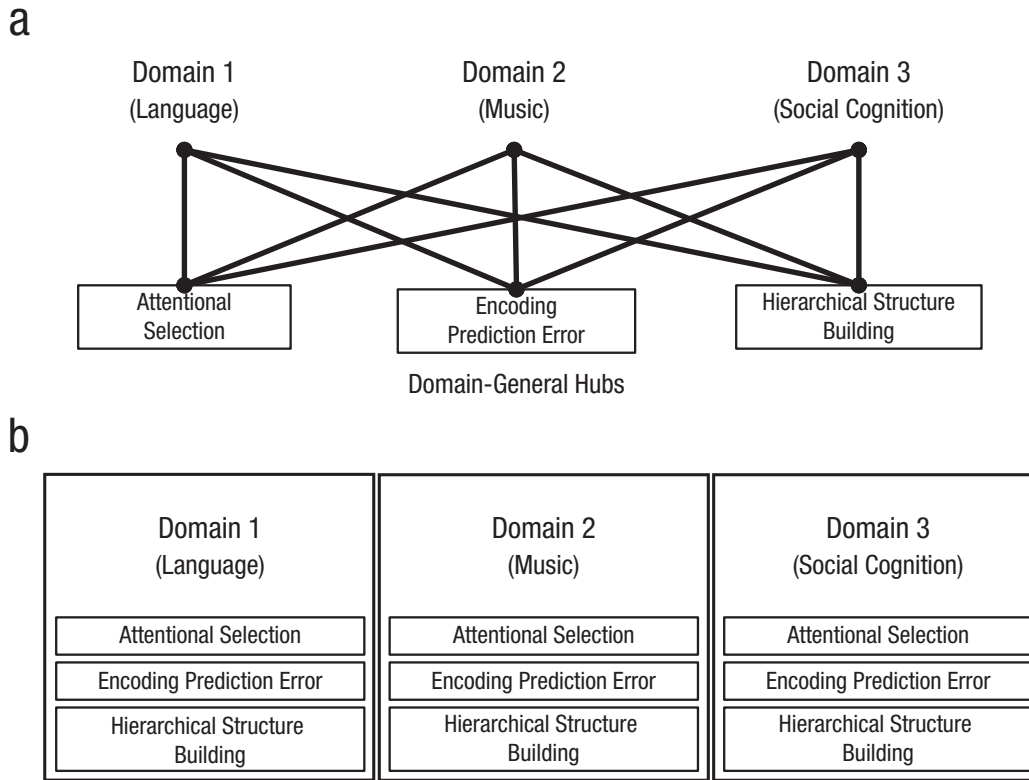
a

Domain 1
(Language)

Domain 2
(Music)

Domain 3
(Social Cognition)

Attentional Selection

Encoding Prediction Error

Hierarchical Structure Building

Domain-General Hubs

b

Domain 1
(Language)

Attentional Selection

Encoding Prediction Error

Hierarchical Structure Building

Domain 2
(Music)

Attentional Selection

Encoding Prediction Error

Hierarchical Structure Building

Domain 3
(Social Cognition)

Attentional Selection

Encoding Prediction Error

Hierarchical Structure Building